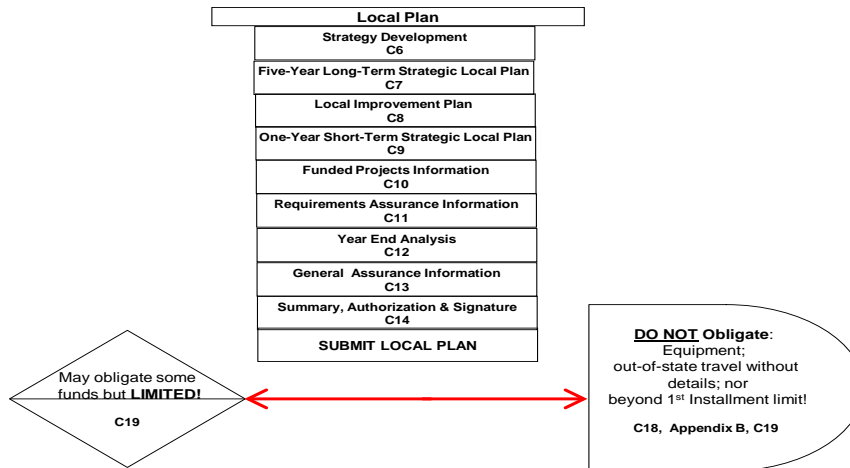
Local Plan

Strategy Development
C6

Five-Year Long-Term Strategic Local Plan
C7

Local Improvement Plan
C8

One-Year Short-Term Strategic Local Plan
C9

Funded Projects Information
C10

Requirements Assurance Information
C11

Year End Analysis
C12

General Assurance Information
C13

Summary, Authorization & Signature
C14

SUBMIT LOCAL PLAN

May obligate some funds but LIMITED!

C19

DO NOT Obligate:
Equipment;
out-of-state travel without details; nor
beyond 1$^{st}$ Installment limit!

C18, Appendix B, C19